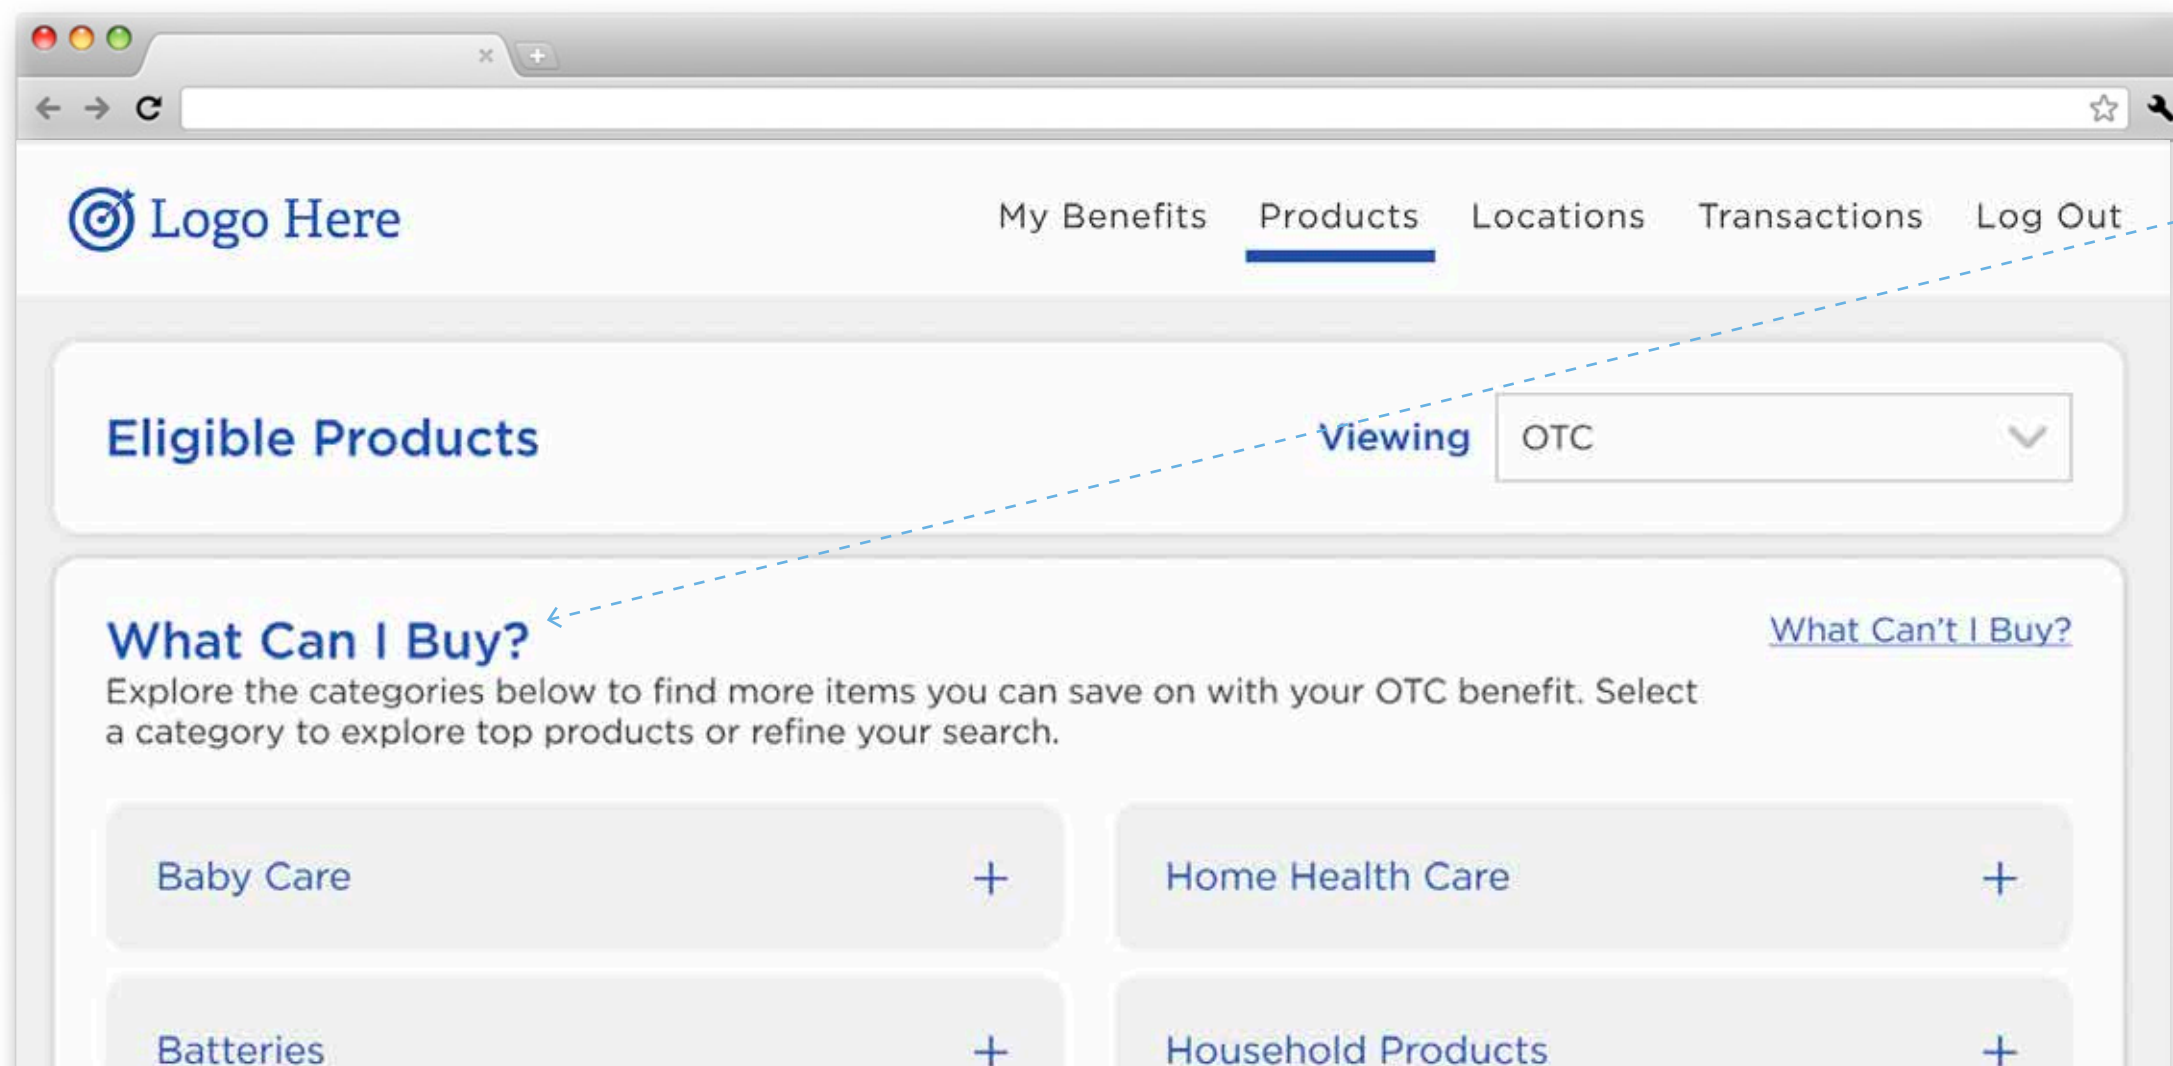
Logo Here

My Benefits Products Locations Transactions Log Out

Eligible Products

Viewing OTC

What Can I Buy?

What Can't I Buy?

Explore the categories below to find more items you can save on with your OTC benefit. Select a category to explore top products or refine your search.

Baby Care +

Home Health Care +

Batteries +

Household Products +